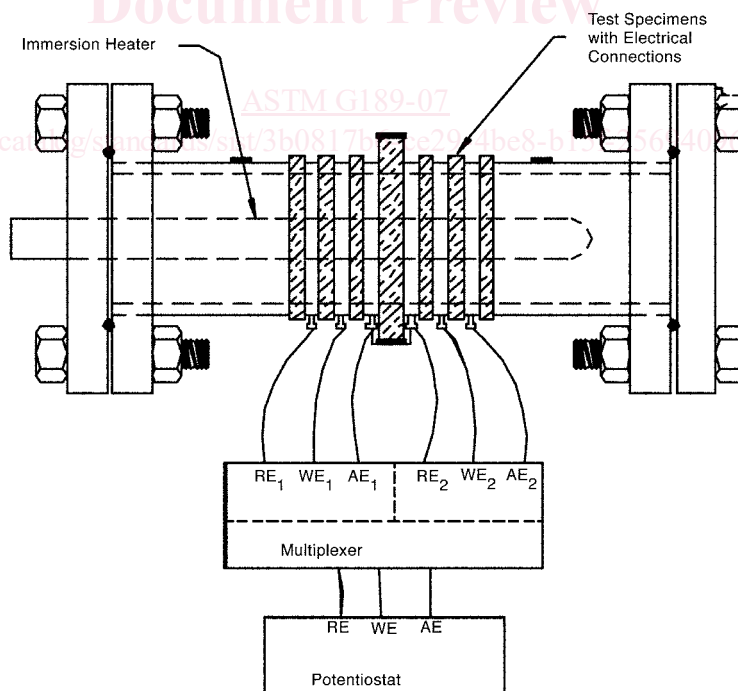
Document Preview

Immersion Heater

Test Specimens with Electrical Connections

ASTM G189-07

catalog/standards/sist/3b0817b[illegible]ce29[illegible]4be8-b1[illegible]56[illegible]40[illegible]

$RE_1$ $WE_1$ $AE_1$ $RE_2$ $WE_2$ $AE_2$

Multiplexer

RE WE AE

Potentiostat